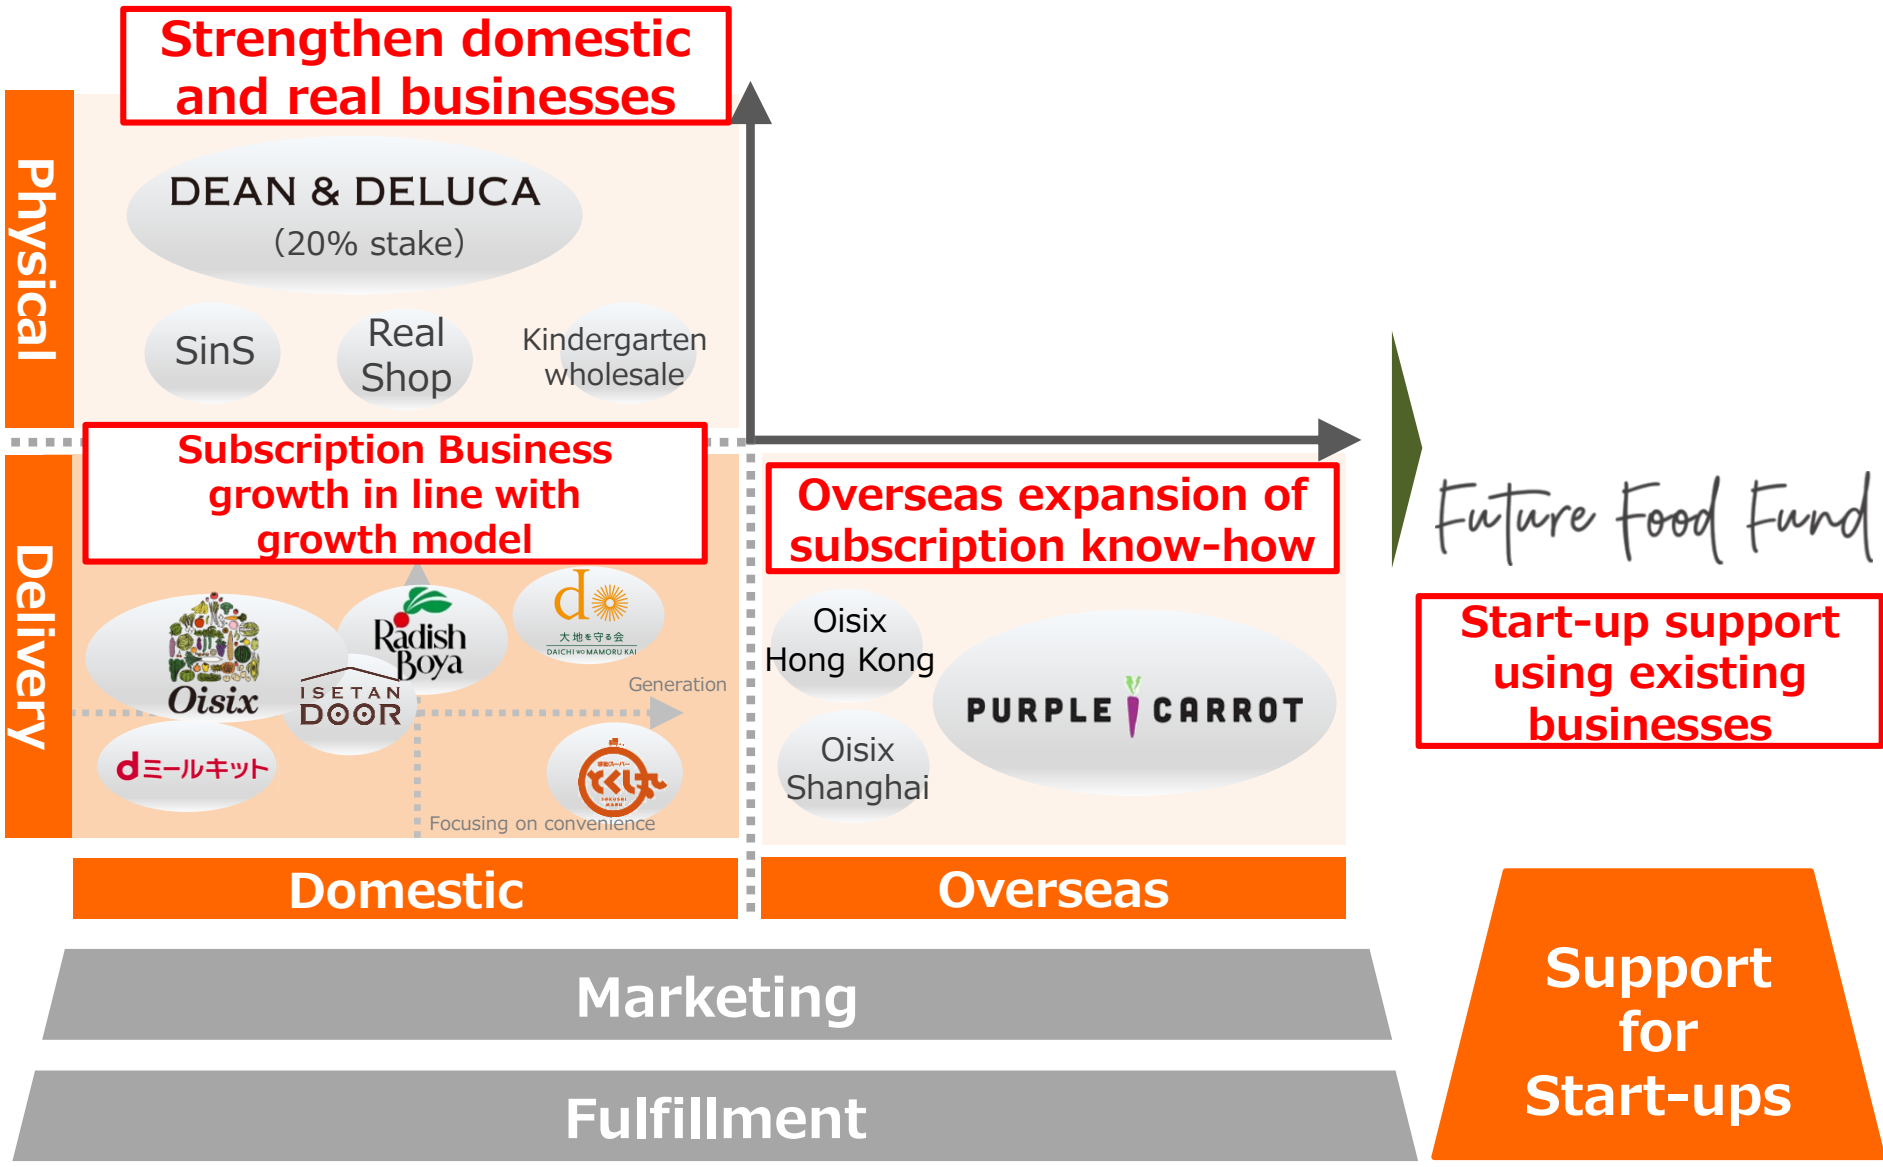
Strengthen domestic and real businesses

Physical

DEAN & DELUCA
(20% stake)

SinS

Real Shop

Kindergarten wholesale

Subscription Business growth in line with growth model

Delivery

Oisix

Radish Boya

d
大地を守る会
DAICHI WO MAMORU KAI

ISETAN DOOR

Generation

dミールキット

とくし丸
TOKUSHI MARU

Focusing on convenience

Overseas expansion of subscription know-how

Oisix Hong Kong

Oisix Shanghai

PURPLE CARROT

Future Food Fund

Start-up support using existing businesses

Domestic

Overseas

Marketing

Fulfillment

Support for Start-ups